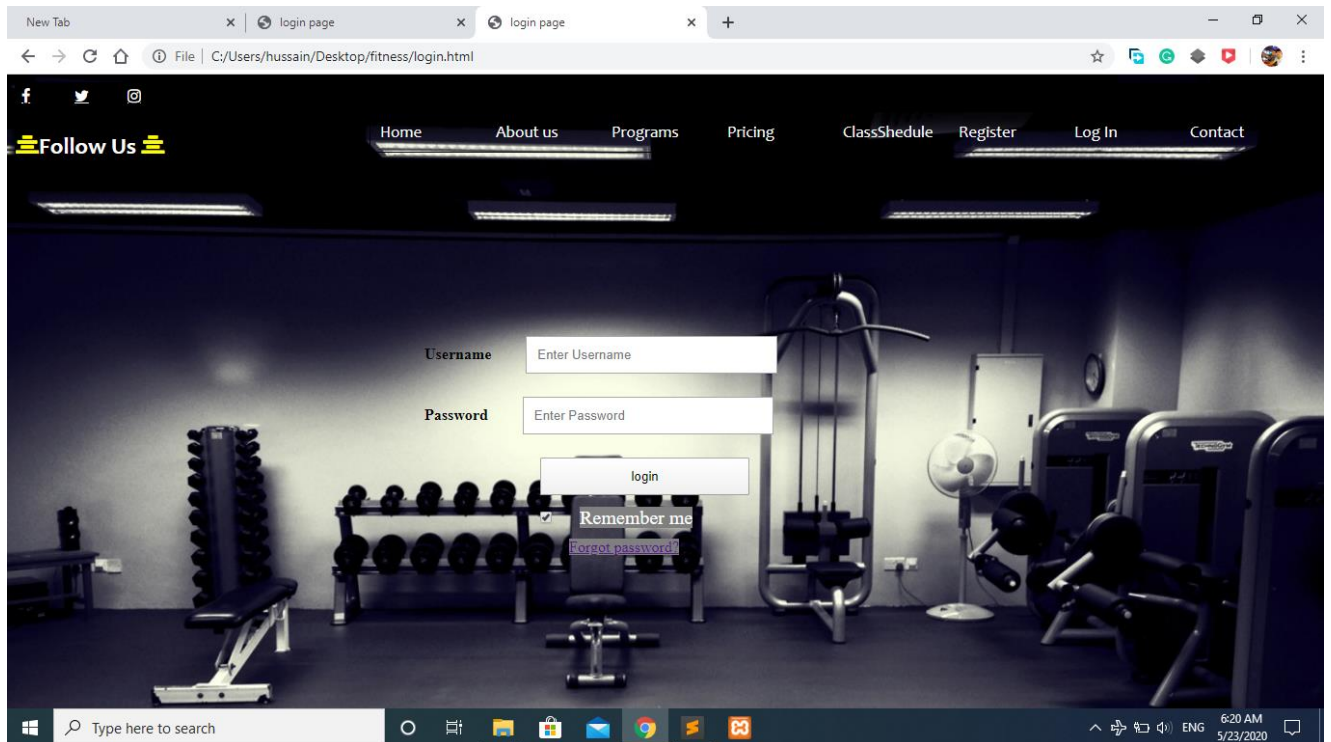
New Tab
login page
login page
File | C:/Users/hussain/Desktop/fitness/login.html

Follow Us

Home About us Programs Pricing ClassShedule Register Log In Contact

Username Enter Username

Password Enter Password

login

Remember me

Forgot password?

Type here to search

ENG 6:20 AM 5/23/2020